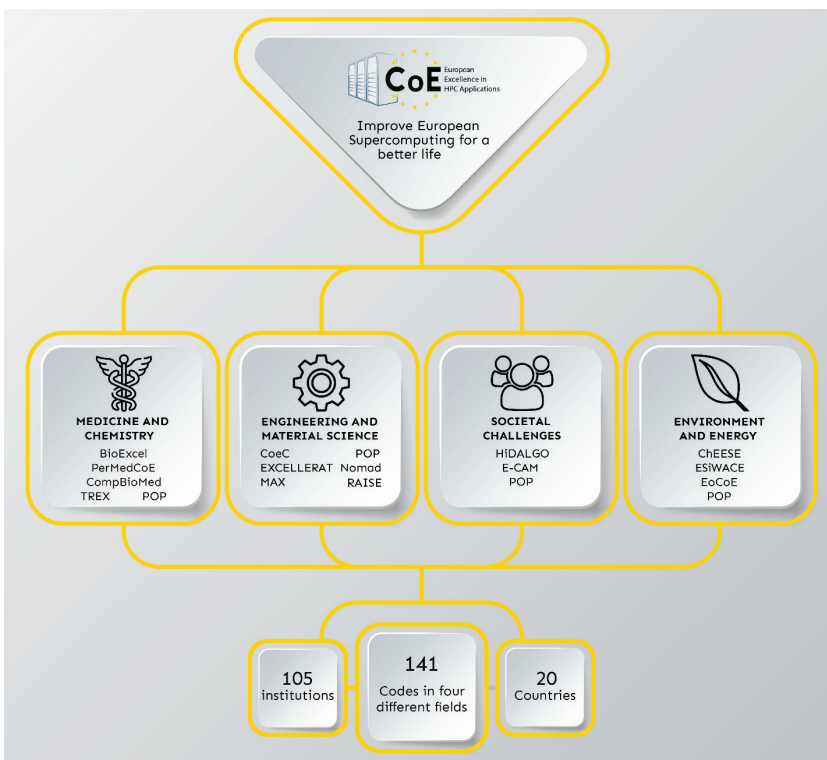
CoE European Excellence in HPC Applications

Improve European Supercomputing for a better life

MEDICINE AND CHEMISTRY
BioExcel
PerMedCoE
CompBioMed
TREX POP

ENGINEERING AND MATERIAL SCIENCE
CoeC POP
EXCELLERAT Nomad
MAX RAISE

SOCIETAL CHALLENGES
HiDALGO
E-CAM
POP

ENVIRONMENT AND ENERGY
ChEESE
ESiWACE
EoCoE
POP

105 institutions

141 Codes in four different fields

20 Countries